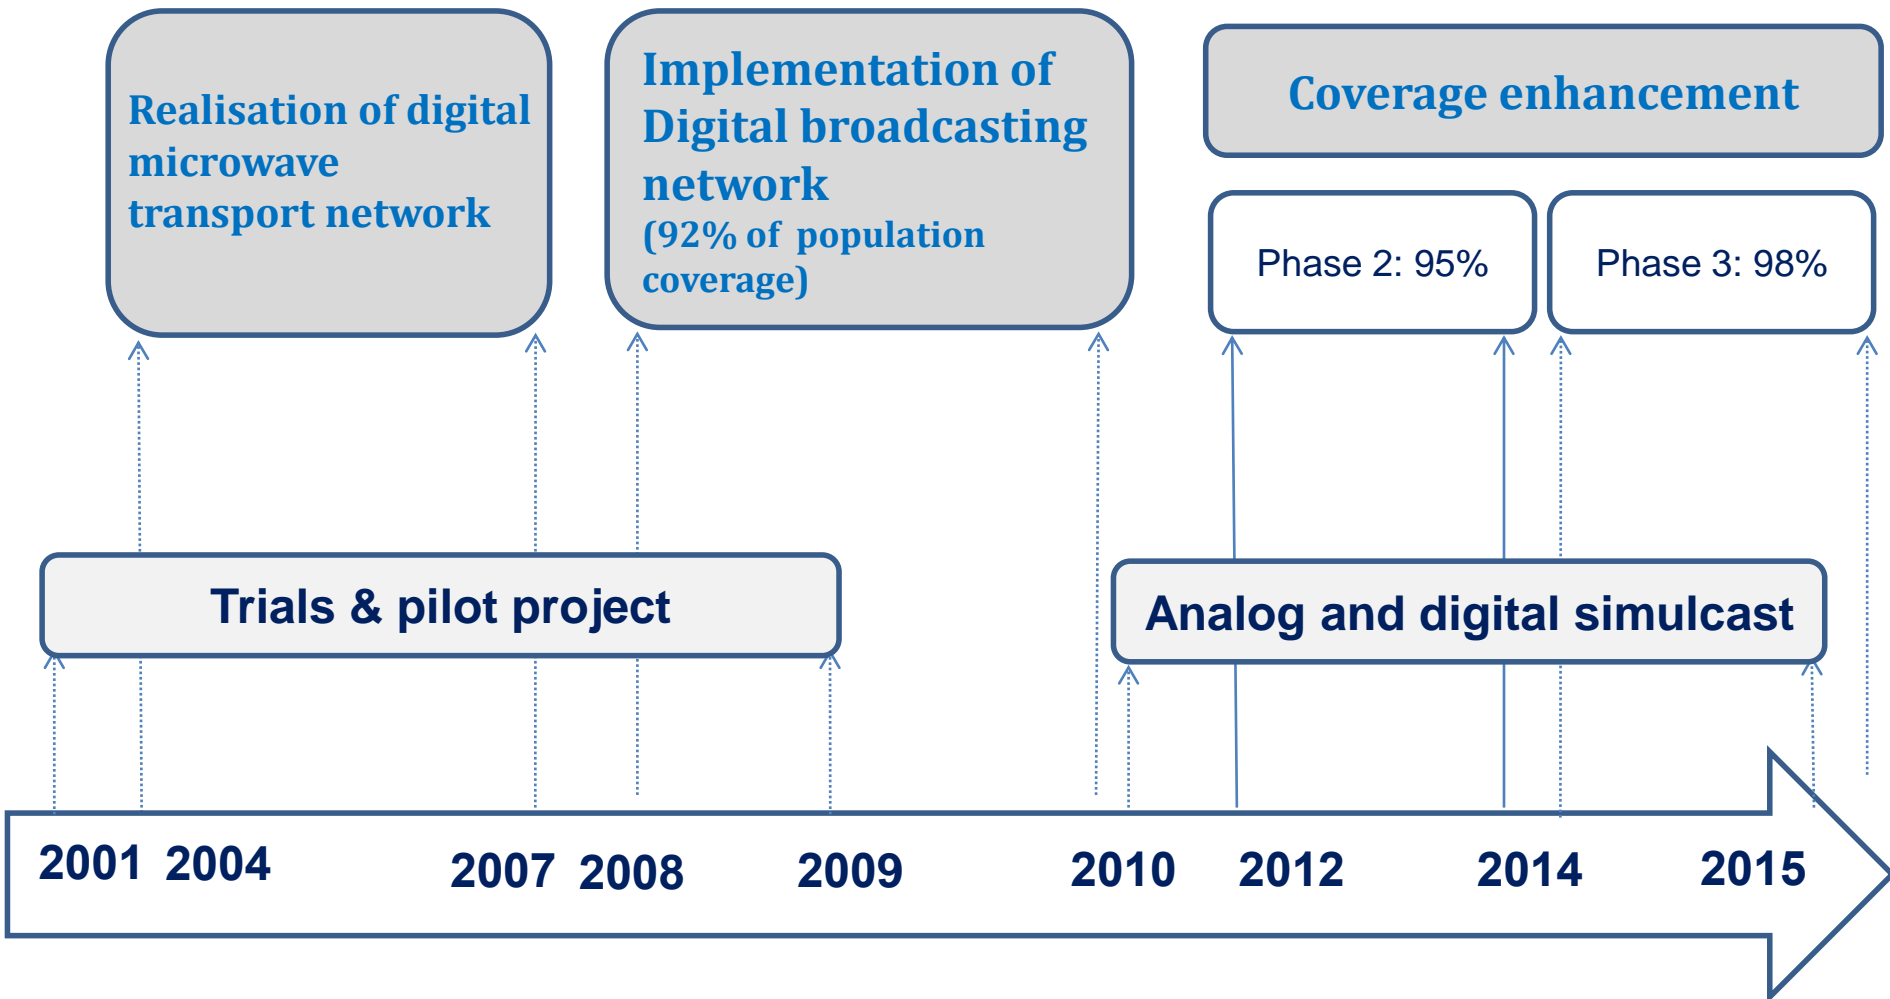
Realisation of digital microwave transport network

Implementation of Digital broadcasting network (92% of population coverage)

Coverage enhancement

Phase 2: 95%

Phase 3: 98%

Trials & pilot project

Analog and digital simulcast

2001 2004 2007 2008 2009 2010 2012 2014 2015